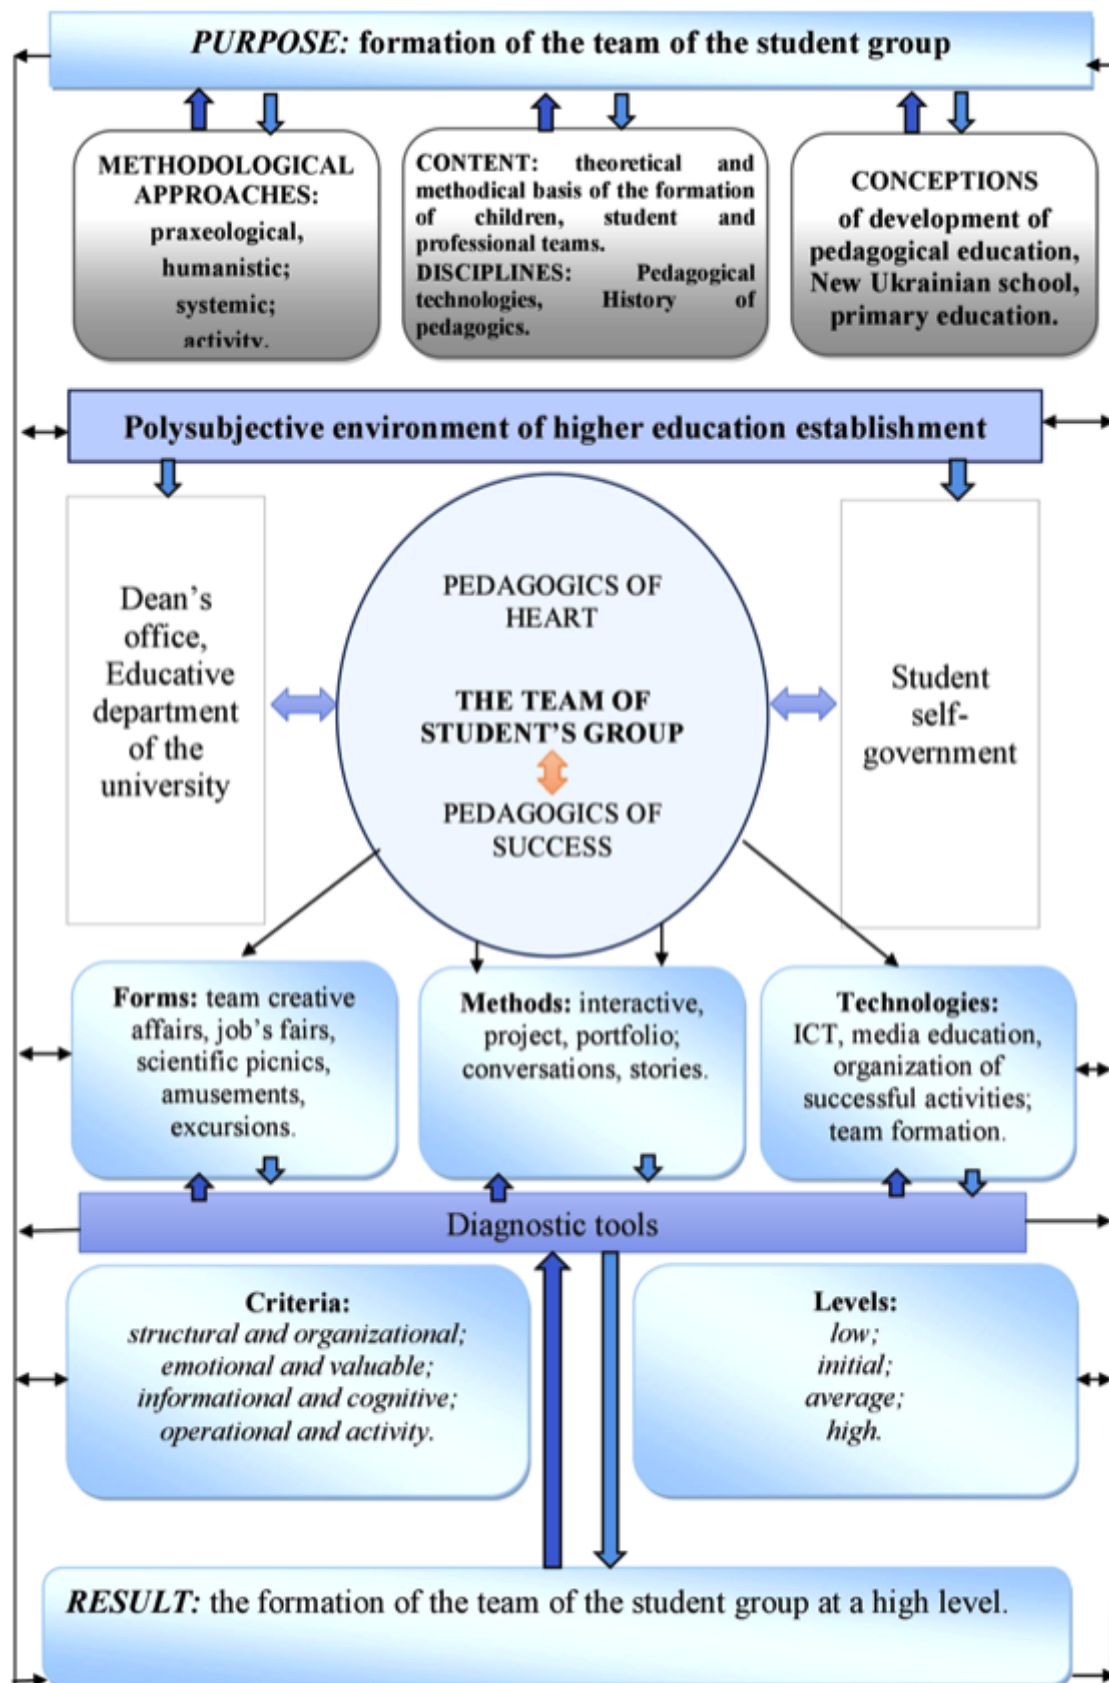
*PURPOSE:* formation of the team of the student group

METHODOLOGICAL APPROACHES: praxeological, humanistic; systemic; activity.

CONTENT: theoretical and methodical basis of the formation of children, student and professional teams.
DISCIPLINES: Pedagogical technologies, History of pedagogics.

CONCEPTIONS of development of pedagogical education, New Ukrainian school, primary education.

Polysubjective environment of higher education establishment

Dean's office, Educative department of the university

PEDAGOGICS OF HEART

THE TEAM OF STUDENT'S GROUP

PEDAGOGICS OF SUCCESS

Student self-government

**Forms:** team creative affairs, job's fairs, scientific picnics, amusements, excursions.

**Methods:** interactive, project, portfolio; conversations, stories.

**Technologies:** ICT, media education, organization of successful activities; team formation.

Diagnostic tools

**Criteria:**
*structural and organizational; emotional and valuable; informational and cognitive; operational and activity.*

**Levels:**
*low; initial; average; high.*

*RESULT:* the formation of the team of the student group at a high level.